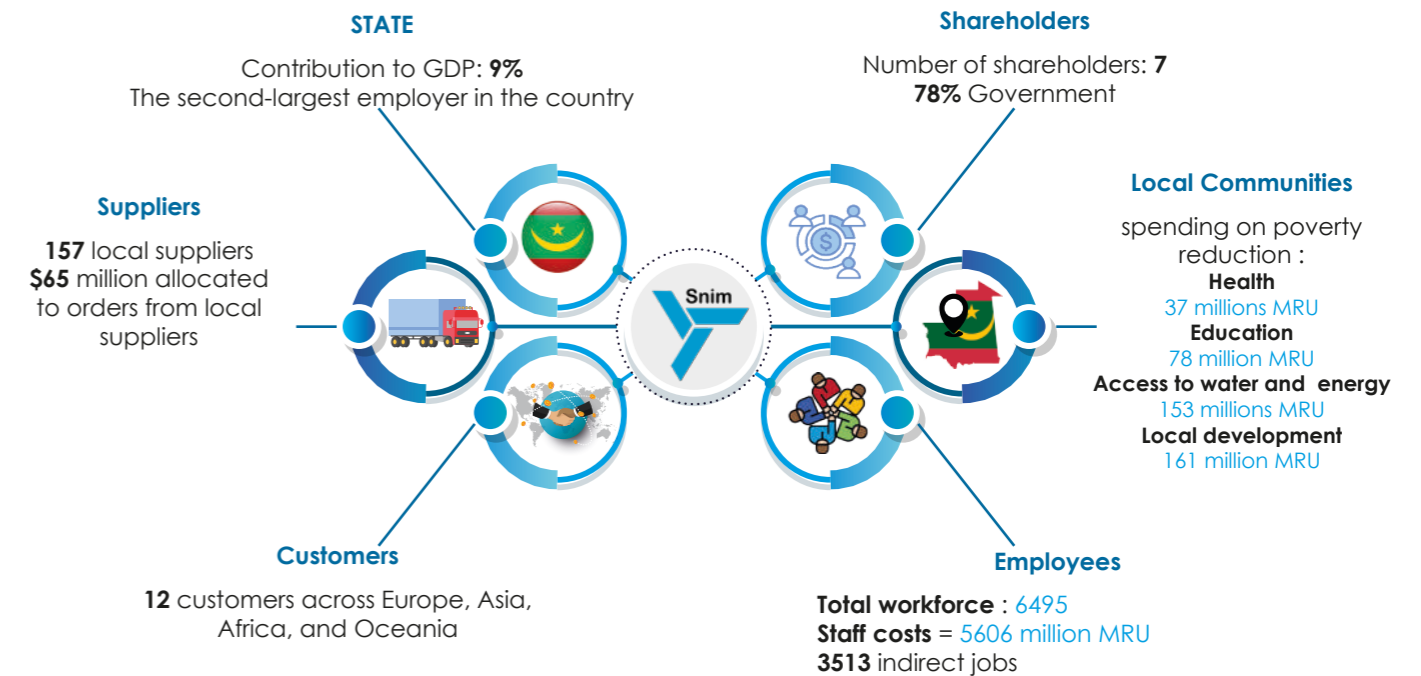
STATE

Contribution to GDP: **9%**
The second-largest employer in the country

Shareholders

Number of shareholders: **7**
**78%** Government

Suppliers

**157** local suppliers
**$65** million allocated to orders from local suppliers

Snim

Local Communities

spending on poverty reduction :
**Health**
37 millions MRU
**Education**
78 million MRU
**Access to water and energy**
153 millions MRU
**Local development**
161 million MRU

Customers

**12** customers across Europe, Asia, Africa, and Oceania

Employees

**Total workforce** : 6495
**Staff costs** = 5606 million MRU
**3513** indirect jobs